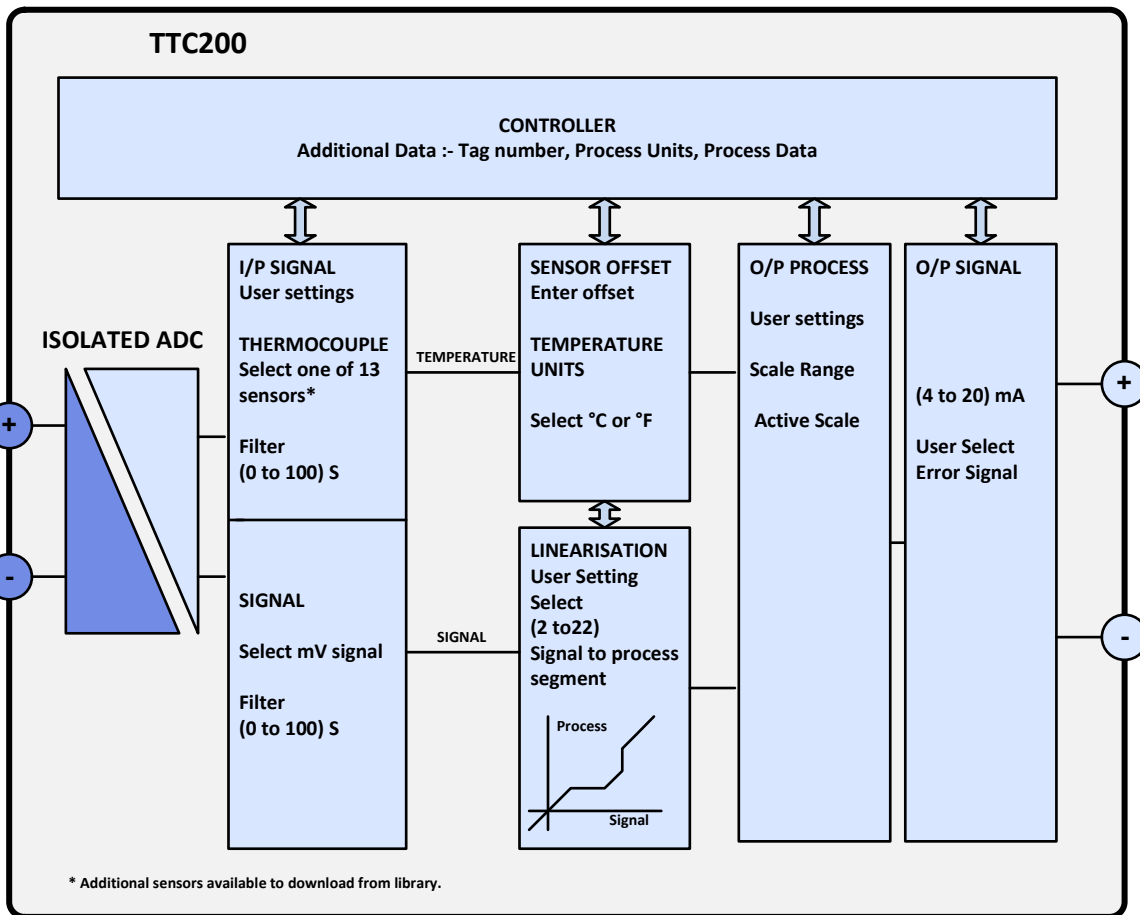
TTC200

CONTROLLER
Additional Data :- Tag number, Process Units, Process Data

ISOLATED ADC

+

-

I/P SIGNAL
User settings

THERMOCOUPLE
Select one of 13 sensors*

Filter
(0 to 100) S

SIGNAL

Select mV signal

Filter
(0 to 100) S

TEMPERATURE

SIGNAL

SENSOR OFFSET
Enter offset

TEMPERATURE UNITS

Select °C or °F

LINEARISATION
User Setting
Select
(2 to22)
Signal to process segment

Process

Signal

O/P PROCESS

User settings

Scale Range

Active Scale

O/P SIGNAL

(4 to 20) mA

User Select
Error Signal

+

-

* Additional sensors available to download from library.